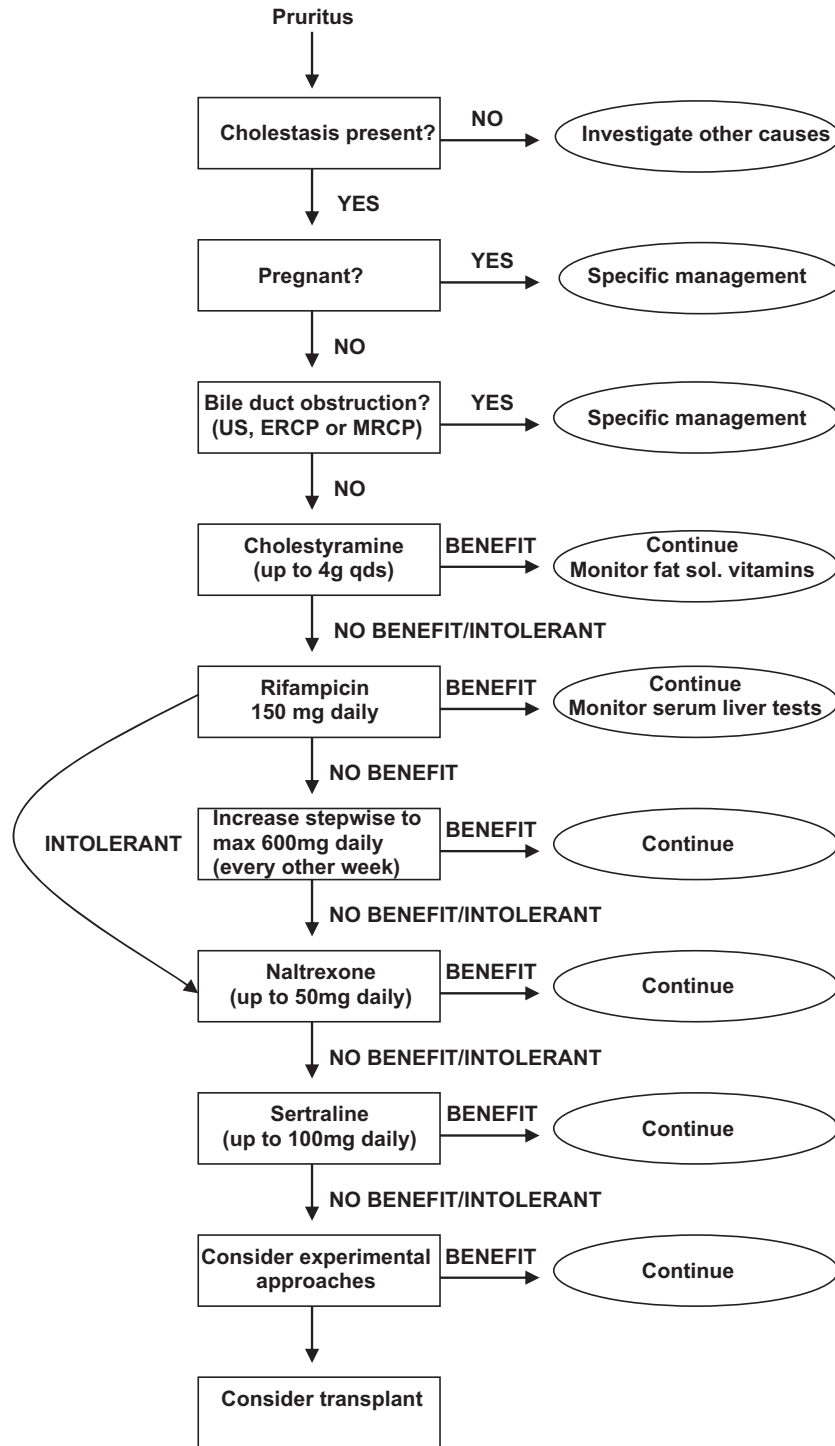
Pruritus

Cholestasis present?

NO

Investigate other causes

YES

Pregnant?

YES

Specific management

NO

Bile duct obstruction? (US, ERCP or MRCP)

YES

Specific management

NO

Cholestyramine (up to 4g qds)

BENEFIT

Continue Monitor fat sol. vitamins

NO BENEFIT/INTOLERANT

Rifampicin 150 mg daily

BENEFIT

Continue Monitor serum liver tests

NO BENEFIT

INTOLERANT

Increase stepwise to max 600mg daily (every other week)

BENEFIT

Continue

NO BENEFIT/INTOLERANT

Naltrexone (up to 50mg daily)

BENEFIT

Continue

NO BENEFIT/INTOLERANT

Sertraline (up to 100mg daily)

BENEFIT

Continue

NO BENEFIT/INTOLERANT

Consider experimental approaches

BENEFIT

Continue

Consider transplant